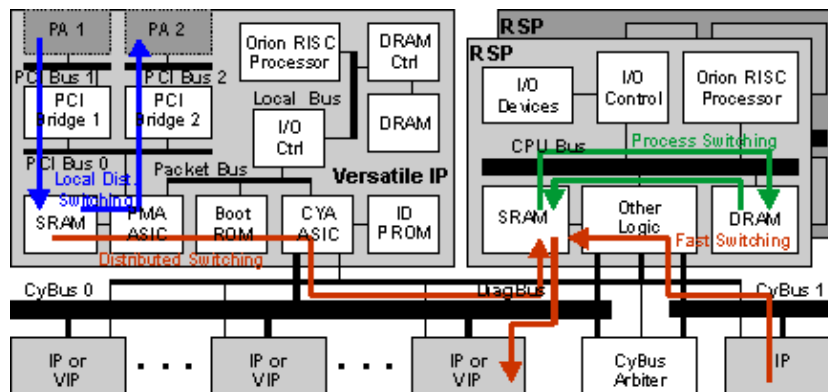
PA 1
PA 2
PCI Bus 1
PCI Bus 2
PCI Bridge 1
PCI Bridge 2
PCI Bus 0
Orion RISC Processor
DRAM Ctrl
Local Bus
I/O Ctrl
DRAM
Packet Bus
Versatile IP
Local Dist. Switching
SRAM
PMA ASIC
Boot ROM
CYA ASIC
ID PROM
Distributed Switching
RSP
RSP
I/O Devices
I/O Control
Orion RISC Processor
CPU Bus
Process Switching
SRAM
Other Logic
DRAM
Fast Switching
CyBus 0
DiagBus
CyBus 1
IP or VIP
IP or VIP
IP or VIP
CyBus Arbiter
IP